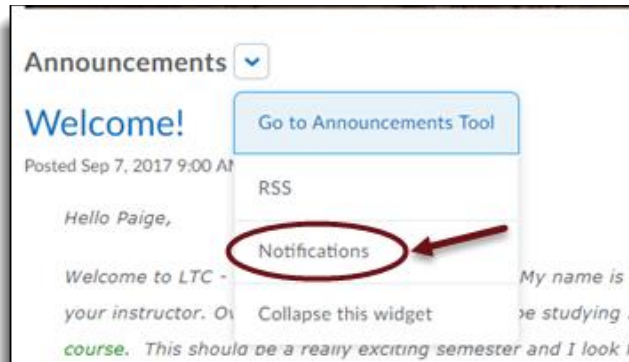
Announcements

Welcome!

Posted Sep 7, 2017 9:00 A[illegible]

Go to Announcements Tool

RSS

Notifications

Collapse this widget

Hello Paige,

Welcome to LTC - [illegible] My name is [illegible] your instructor. O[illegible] be studying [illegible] course. This should be a really exciting semester and I look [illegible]